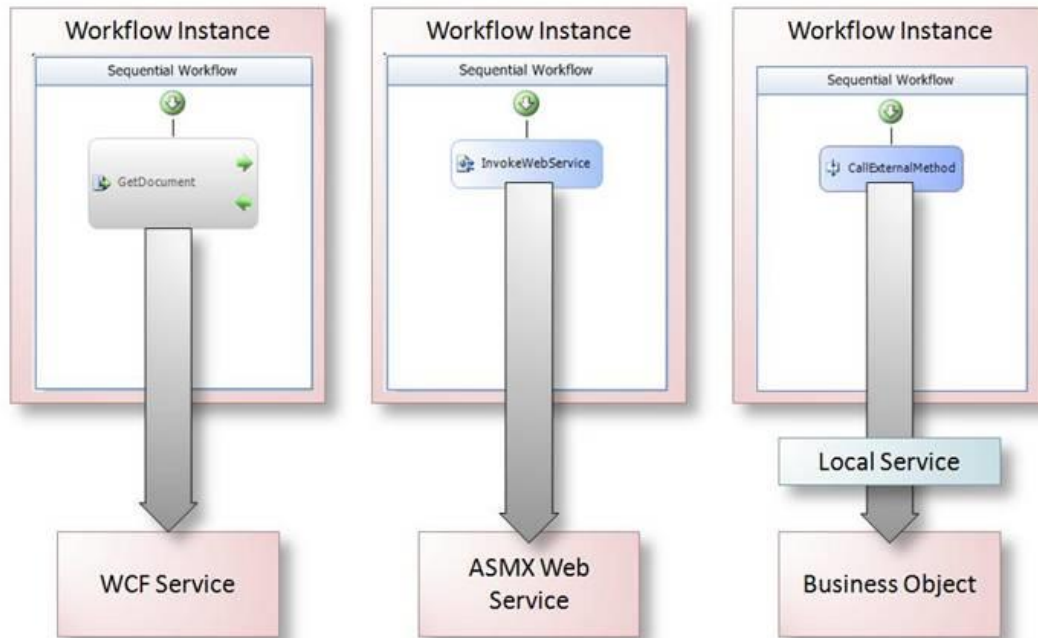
Workflow Instance

Sequential Workflow

GetDocument

WCF Service

Workflow Instance

Sequential Workflow

InvokeWebService

ASMX Web Service

Workflow Instance

Sequential Workflow

CallExternalMethod

Local Service

Business Object